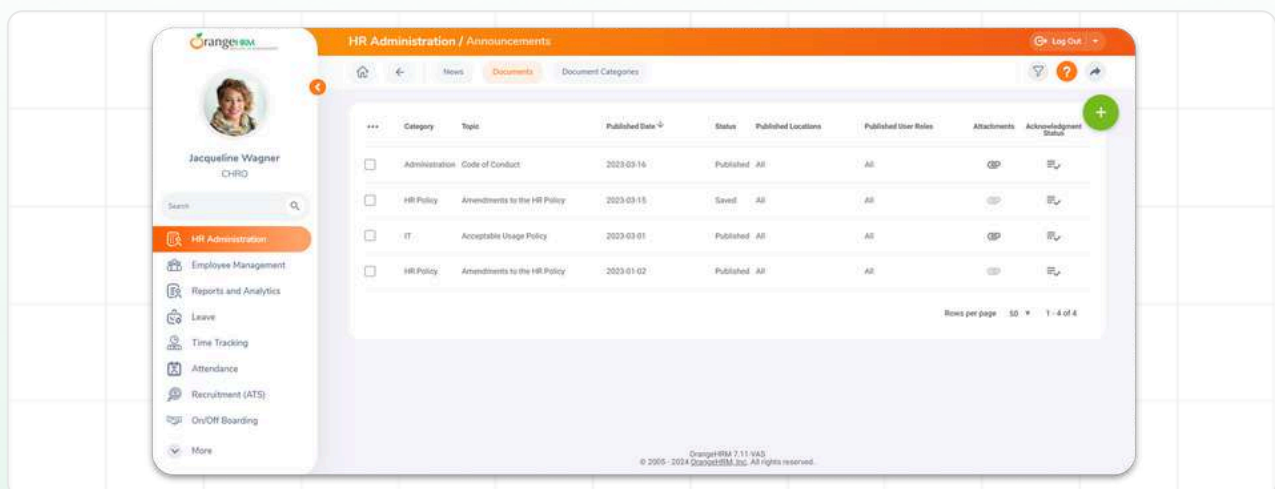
OrangeHRM

Jacqueline Wagner
CHRO

Search

HR Administration
Employee Management
Reports and Analytics
Leave
Time Tracking
Attendance
Recruitment (ATS)
On/Off Boarding
More

HR Administration / Announcements

Log Out

News | Documents | Document Categories

| ••• | Category | Topic | Published Date | Status | Published Locations | Published User Roles | Attachments | Acknowledgment Status |
|---|---|---|---|---|---|---|---|---|
| | Administration | Code of Conduct | 2023-03-16 | Published | All | All | | |
| | HR Policy | Amendments to the HR Policy | 2023-03-15 | Saved | All | All | | |
| | IT | Acceptable Usage Policy | 2023-03-01 | Published | All | All | | |
| | HR Policy | Amendments to the HR Policy | 2023-01-02 | Published | All | All | | |

Rows per page 50 1 - 4 of 4

OrangeHRM 7.11-VAS
© 2005 - 2024 OrangeHRM, Inc. All rights reserved.